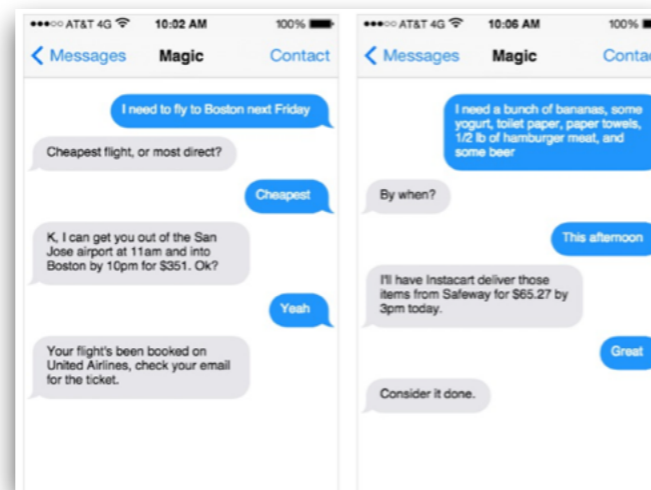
●●●○○ AT&T 4G 10:02 AM 100%

< Messages Magic Contact

I need to fly to Boston next Friday

Cheapest flight, or most direct?

Cheapest

K, I can get you out of the San Jose airport at 11am and into Boston by 10pm for $351. Ok?

Yeah

Your flight's been booked on United Airlines, check your email for the ticket.

●●●○○ AT&T 4G 10:06 AM 100%

< Messages Magic Contac

I need a bunch of bananas, some yogurt, toilet paper, paper towels, 1/2 lb of hamburger meat, and some beer

By when?

This afternoon

I'll have Instacart deliver those items from Safeway for $65.27 by 3pm today.

Great

Consider it done.